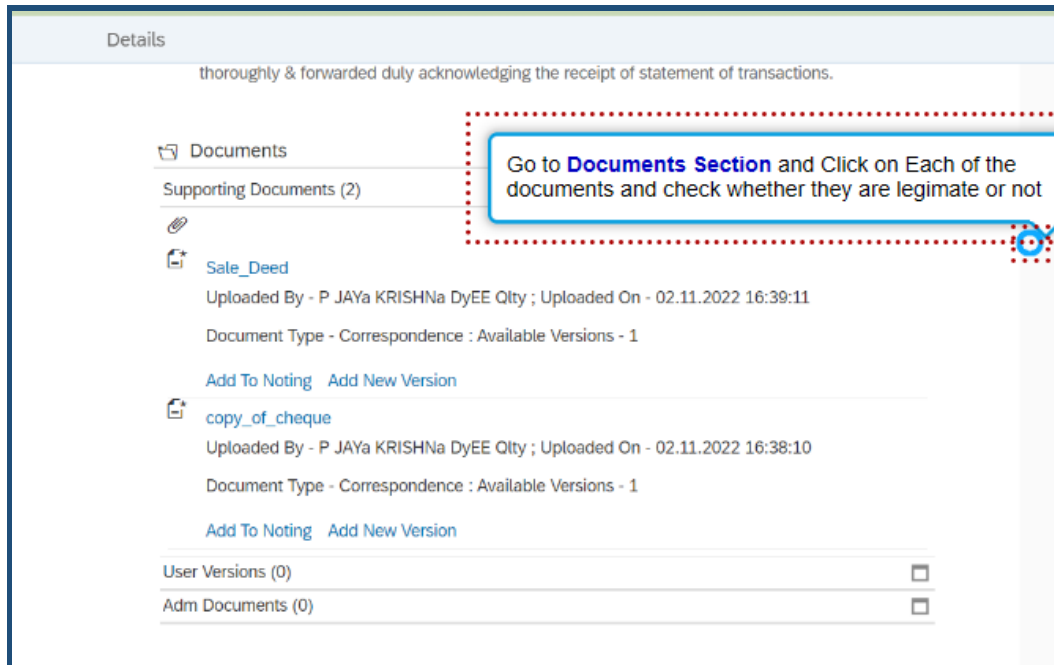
Details

thoroughly & forwarded duly acknowledging the receipt of statement of transactions.

Documents

Supporting Documents (2)

Go to **Documents Section** and Click on Each of the documents and check whether they are legimate or not

Sale_Deed

Uploaded By - P JAYa KRISHNa DyEE Qlty ; Uploaded On - 02.11.2022 16:39:11

Document Type - Correspondence : Available Versions - 1

Add To Noting Add New Version

copy_of_cheque

Uploaded By - P JAYa KRISHNa DyEE Qlty ; Uploaded On - 02.11.2022 16:38:10

Document Type - Correspondence : Available Versions - 1

Add To Noting Add New Version

User Versions (0)

Adm Documents (0)